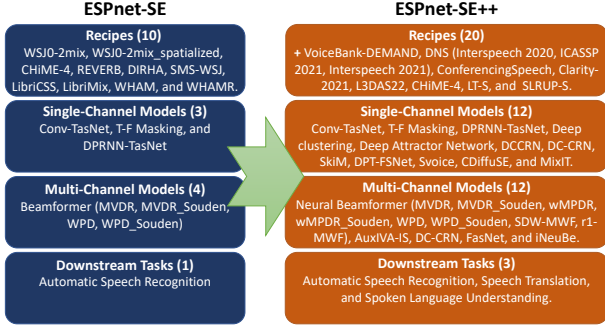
ESPnet-SE

Recipes (10)
WSJ0-2mix, WSJ0-2mix_spatialized, CHiME-4, REVERB, DIRHA, SMS-WSJ, LibriCSS, LibriMix, WHAM, and WHAMR.

Single-Channel Models (3)
Conv-TasNet, T-F Masking, and DPRNN-TasNet

Multi-Channel Models (4)
Beamformer (MVDR, MVDR_Souden, WPD, WPD_Souden)

Downstream Tasks (1)
Automatic Speech Recognition

ESPnet-SE++

Recipes (20)
+ VoiceBank-DEMAND, DNS (Interspeech 2020, ICASSP 2021, Interspeech 2021), ConferencingSpeech, Clarity-2021, L3DAS22, CHiME-4, LT-S, and SLRUP-S.

Single-Channel Models (12)
Conv-TasNet, T-F Masking, DPRNN-TasNet, Deep clustering, Deep Attractor Network, DCCRN, DC-CRN, SkiM, DPT-FSNet, Svoice, CDiffuSE, and MixIT.

Multi-Channel Models (12)
Neural Beamformer (MVDR, MVDR_Souden, wMPDR, wMPDR_Souden, WPD, WPD_Souden, SDW-MWF, r1-MWF), AuxIVA-IS, DC-CRN, FasNet, and iNeuBe.

Downstream Tasks (3)
Automatic Speech Recognition, Speech Translation, and Spoken Language Understanding.